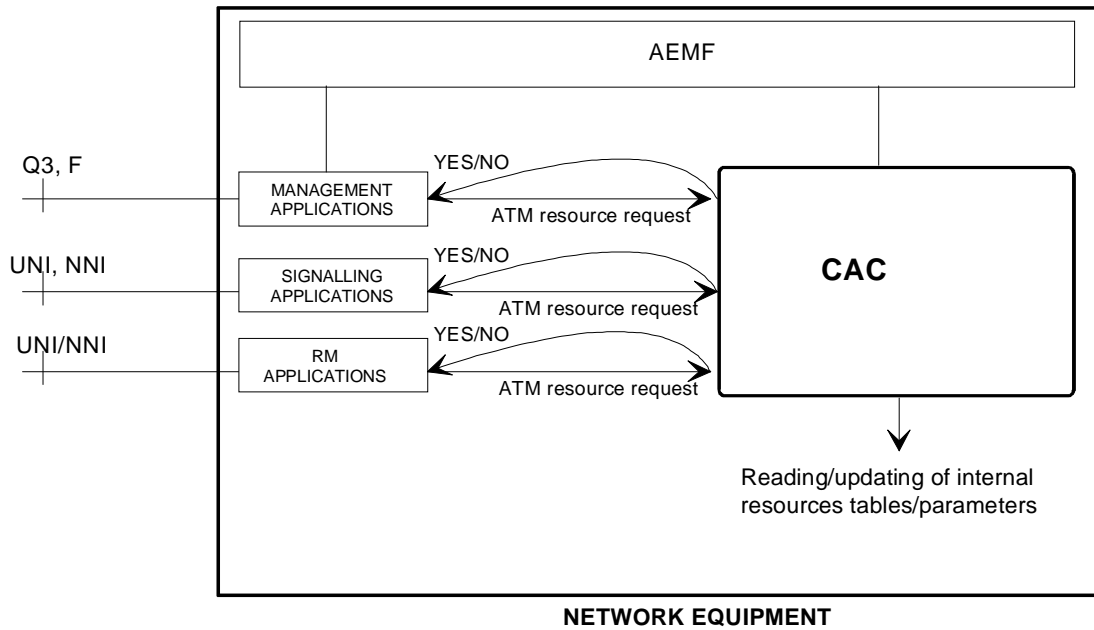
AEMF

Q3, F

MANAGEMENT APPLICATIONS

YES/NO

ATM resource request

UNI, NNI

SIGNALLING APPLICATIONS

YES/NO

ATM resource request

CAC

UNI/NNI

RM APPLICATIONS

YES/NO

ATM resource request

Reading/updating of internal resources tables/parameters

NETWORK EQUIPMENT